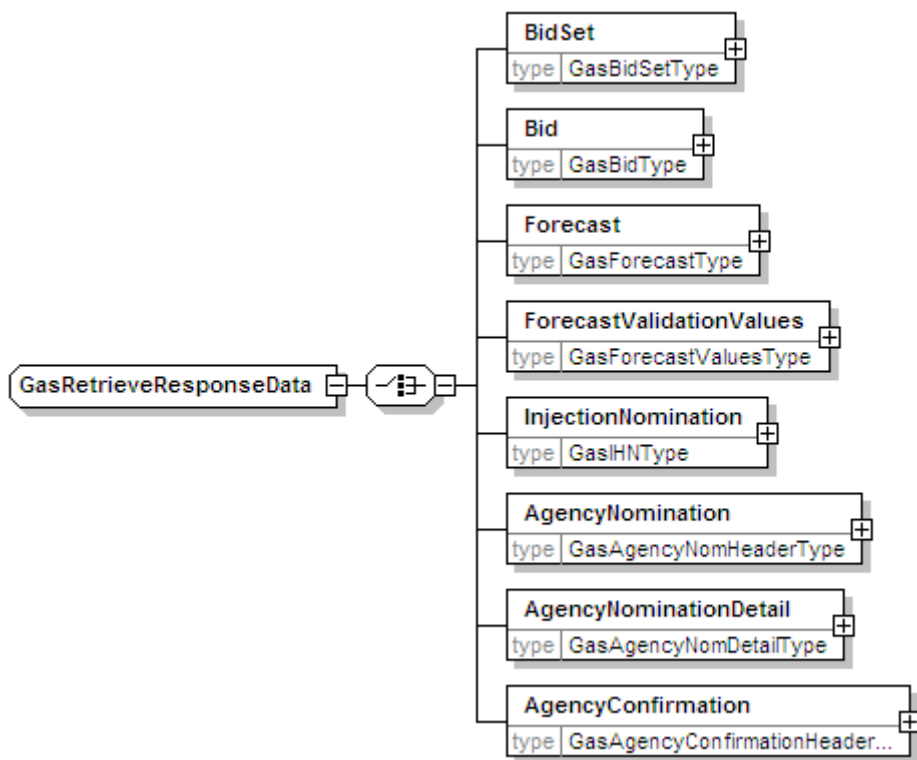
GasRetrieveResponseData

BidSet
type GasBidSetType

Bid
type GasBidType

Forecast
type GasForecastType

ForecastValidationValues
type GasForecastValuesType

InjectionNomination
type GasIHNType

AgencyNomination
type GasAgencyNomHeaderType

AgencyNominationDetail
type GasAgencyNomDetailType

AgencyConfirmation
type GasAgencyConfirmationHeader...